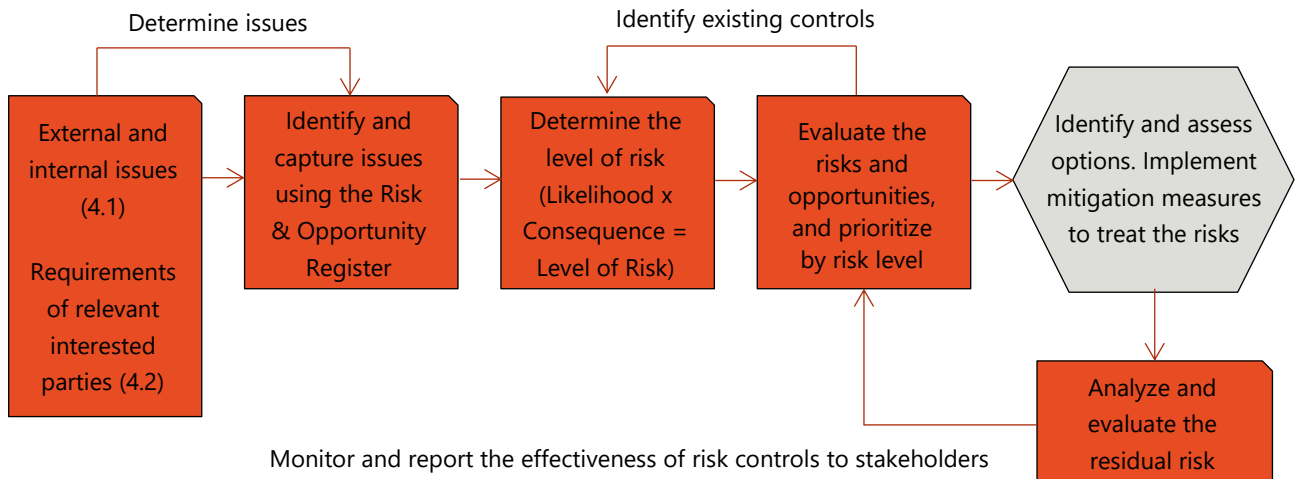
Determine issues

Identify existing controls

External and internal issues (4.1)

Requirements of relevant interested parties (4.2)

Identify and capture issues using the Risk & Opportunity Register

Determine the level of risk (Likelihood x Consequence = Level of Risk)

Evaluate the risks and opportunities, and prioritize by risk level

Identify and assess options. Implement mitigation measures to treat the risks

Analyze and evaluate the residual risk

Monitor and report the effectiveness of risk controls to stakeholders